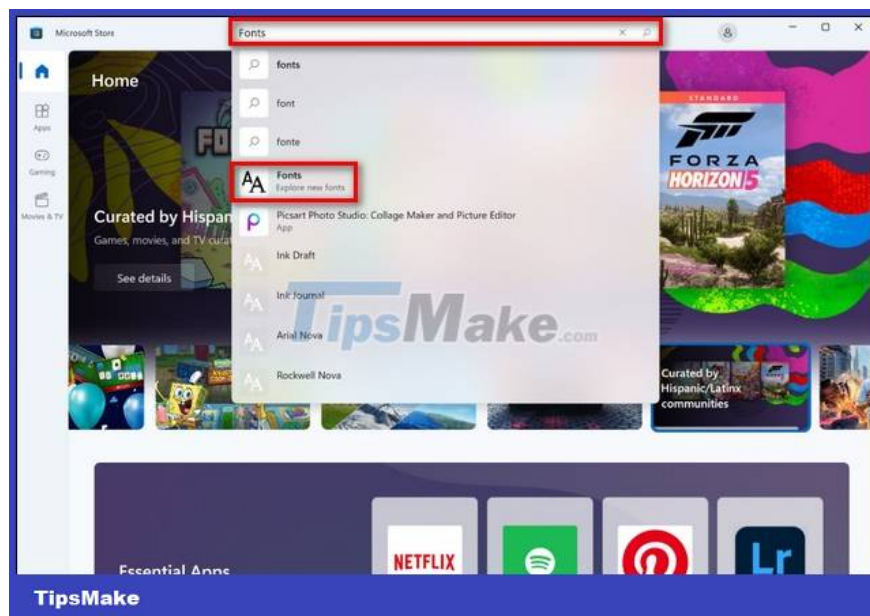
Microsoft Store

Fonts

fonts

font

fonte

Fonts
Explore new fonts

Picsart Photo Studio: Collage Maker and Picture Editor
App

Ink Draft

Ink Journal

Arial Nova

Rockwell Nova

Home

Apps

Gaming

Movies & TV

Curated by Hispan

Games, movies, and TV cura

See details

STANDARD

FORZA
HORIZON 5

TipsMake.com

Curated by Hispanic/Latinx communities

Essential Apps

NETFLIX

Lr

TipsMake